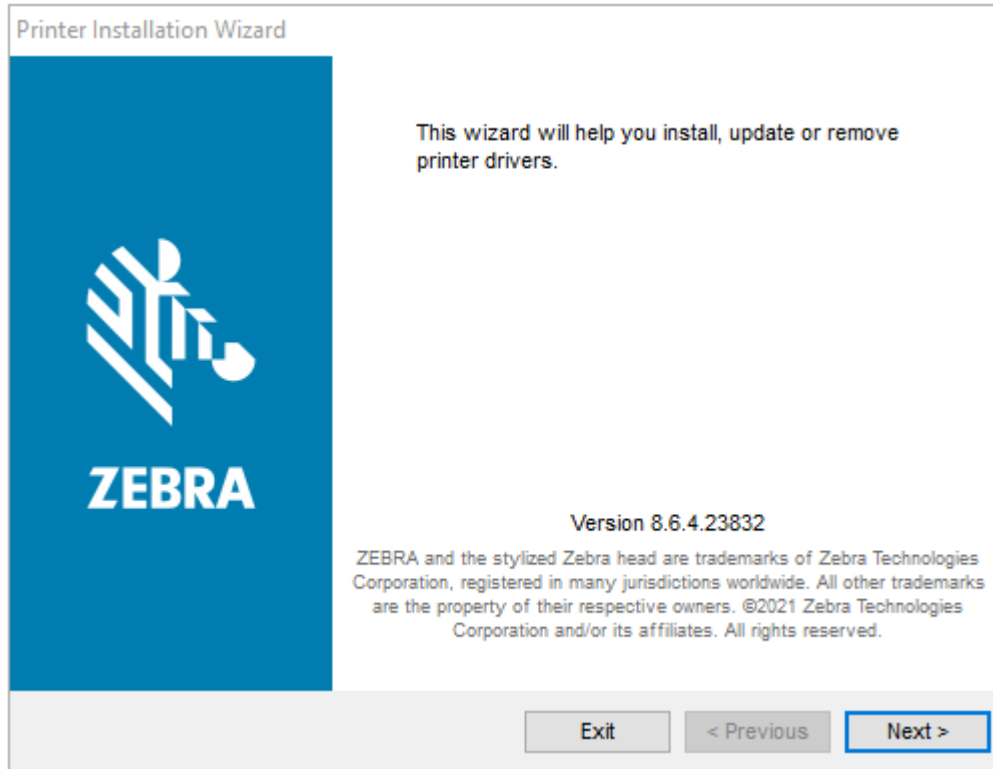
Printer Installation Wizard

ZEBRA

This wizard will help you install, update or remove printer drivers.

Version 8.6.4.23832

ZEBRA and the stylized Zebra head are trademarks of Zebra Technologies Corporation, registered in many jurisdictions worldwide. All other trademarks are the property of their respective owners. ©2021 Zebra Technologies Corporation and/or its affiliates. All rights reserved.

Exit

< Previous

Next >